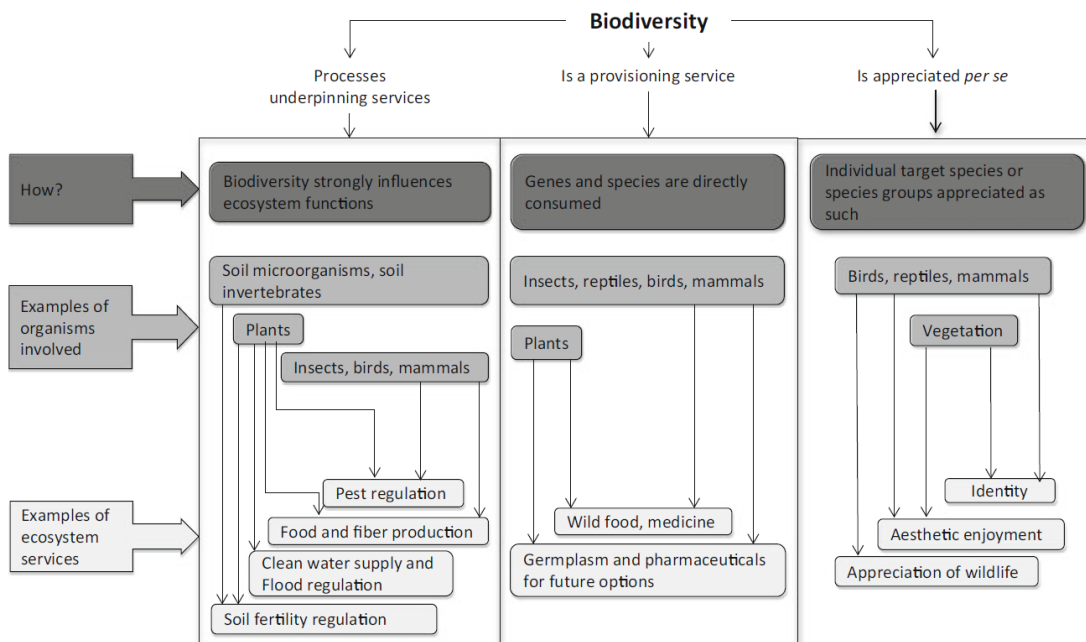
Biodiversity

Processes underpinning services

Is a provisioning service

Is appreciated *per se*

How?

Biodiversity strongly influences ecosystem functions

Genes and species are directly consumed

Individual target species or species groups appreciated as such

Examples of organisms involved

Soil microorganisms, soil invertebrates

Plants

Insects, birds, mammals

Insects, reptiles, birds, mammals

Plants

Birds, reptiles, mammals

Vegetation

Examples of ecosystem services

Pest regulation

Food and fiber production

Clean water supply and Flood regulation

Soil fertility regulation

Wild food, medicine

Germplasm and pharmaceuticals for future options

Identity

Aesthetic enjoyment

Appreciation of wildlife